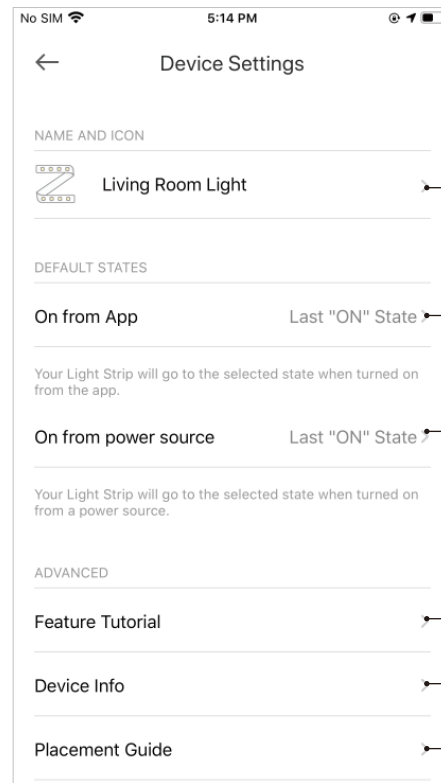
No SIM

5:14 PM

Device Settings

NAME AND ICON

Living Room Light

DEFAULT STATES

On from App

Last "ON" State

Your Light Strip will go to the selected state when turned on from the app.

On from power source

Last "ON" State

Your Light Strip will go to the selected state when turned on from a power source.

ADVANCED

Feature Tutorial

Device Info

Placement Guide